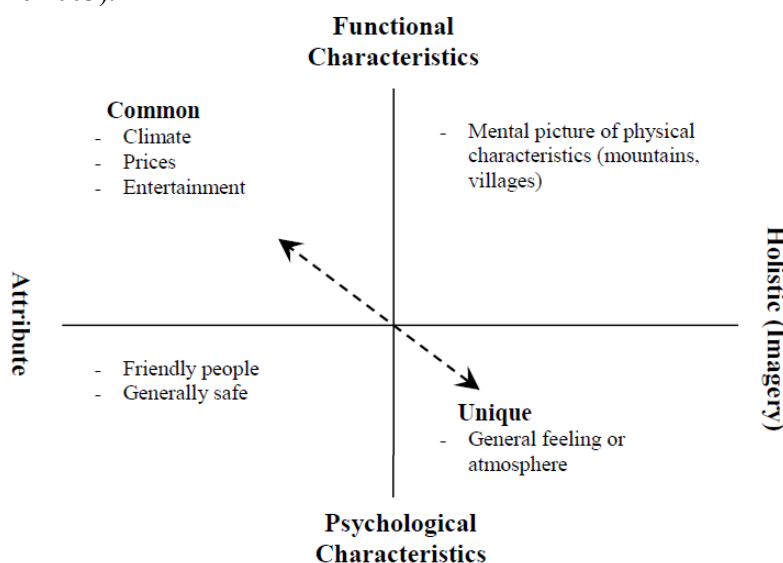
Functional Characteristics

Common
- Climate
- Prices
- Entertainment

- Mental picture of physical characteristics (mountains, villages)

Attribute

Holistic (Imagery)

- Friendly people
- Generally safe

Unique
- General feeling or atmosphere

Psychological Characteristics